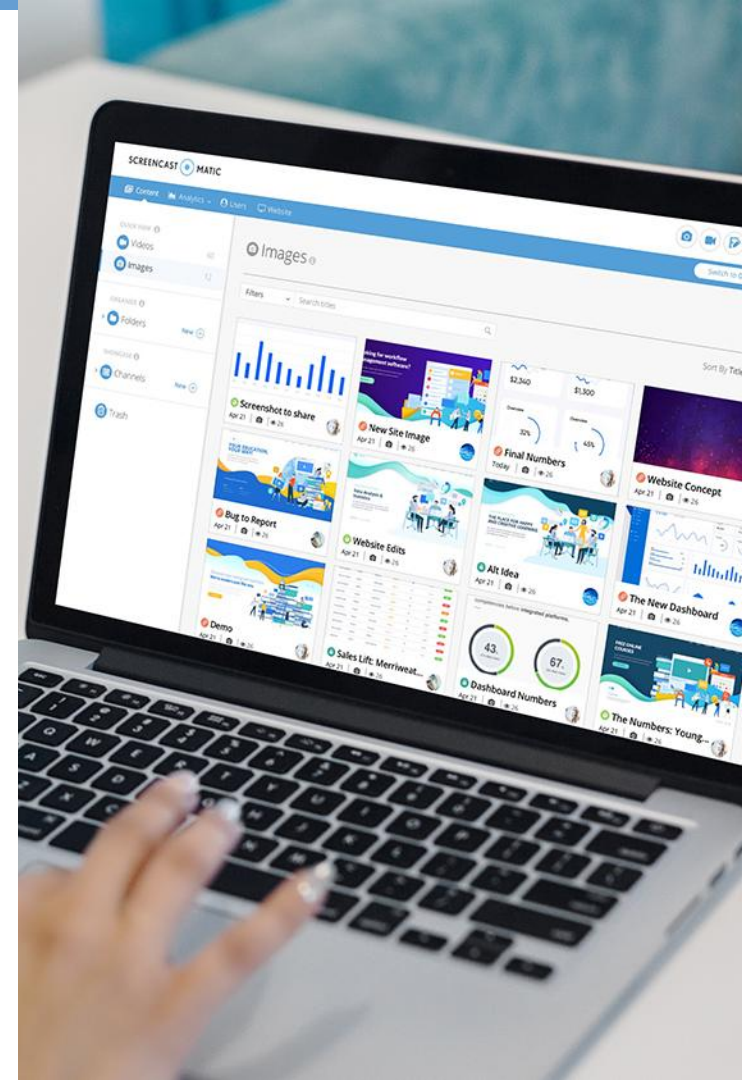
SCREENCAST MATIC

Content Analytics Users Website

OVERVIEW
Videos
Images

ORGANIZE
Folders
New

SHOWCASE
Channels
New

Trash

Images

Filters
Search titles

Sort By Title

Switch to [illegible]

Screenshot to share
Apr 21 26

New Site Image
Apr 21 26

$2,340
$1,300
32%
45%
Final Numbers
Today 26

Website Concept
Apr 21 26

Bug to Report
Apr 21 26

Website Edits
Apr 21 26

Alt Idea
Apr 21 26

The New Dashboard
Apr 21 26

Demo
Apr 21 26

Sales Lift: Merriweat...
Apr 21 26

43
67
Dashboard Numbers
Apr 21 26

The Numbers: Young...
Apr 21 26